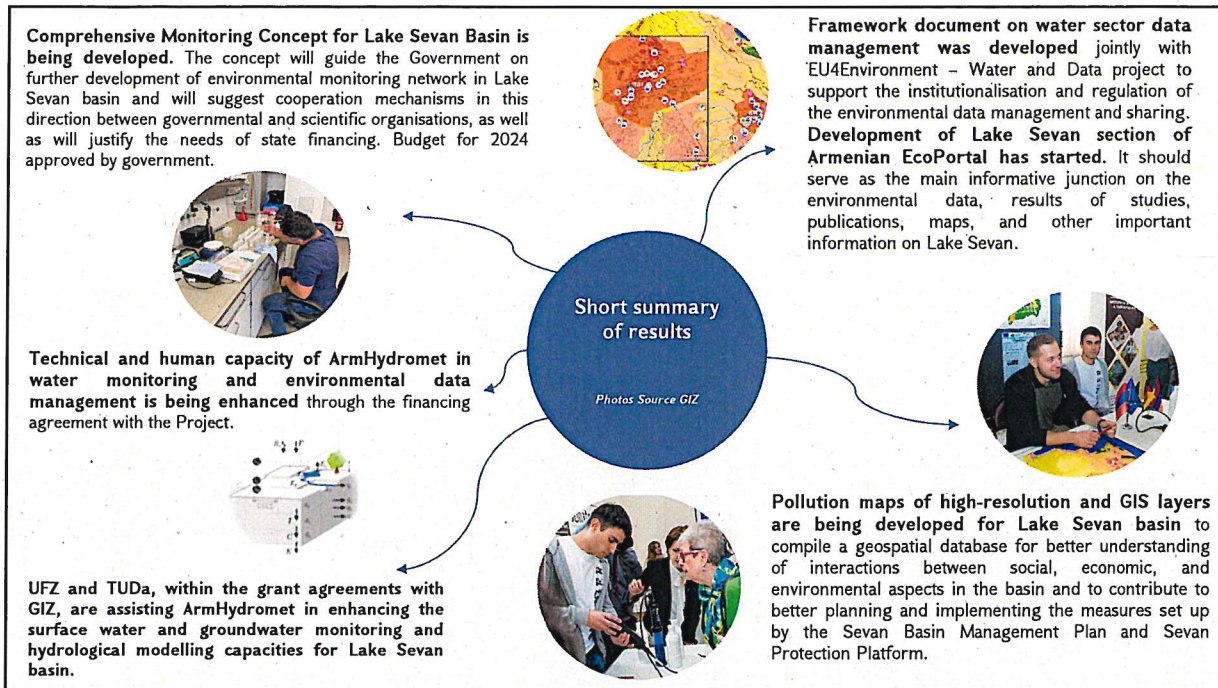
**Comprehensive Monitoring Concept for Lake Sevan Basin is being developed.** The concept will guide the Government on further development of environmental monitoring network in Lake Sevan basin and will suggest cooperation mechanisms in this direction between governmental and scientific organisations, as well as will justify the needs of state financing. Budget for 2024 approved by government.

**Framework document on water sector data management was developed** jointly with EU4Environment – Water and Data project to support the institutionalisation and regulation of the environmental data management and sharing. **Development of Lake Sevan section of Armenian EcoPortal has started.** It should serve as the main informative junction on the environmental data, results of studies, publications, maps, and other important information on Lake Sevan.

Short summary of results

Photos Source GIZ

**Technical and human capacity of ArmHydromet in water monitoring and environmental data management is being enhanced** through the financing agreement with the Project.

**Pollution maps of high-resolution and GIS layers are being developed for Lake Sevan basin** to compile a geospatial database for better understanding of interactions between social, economic, and environmental aspects in the basin and to contribute to better planning and implementing the measures set up by the Sevan Basin Management Plan and Sevan Protection Platform.

**UFZ and TUDa, within the grant agreements with GIZ, are assisting ArmHydromet in enhancing the surface water and groundwater monitoring and hydrological modelling capacities for Lake Sevan basin.**